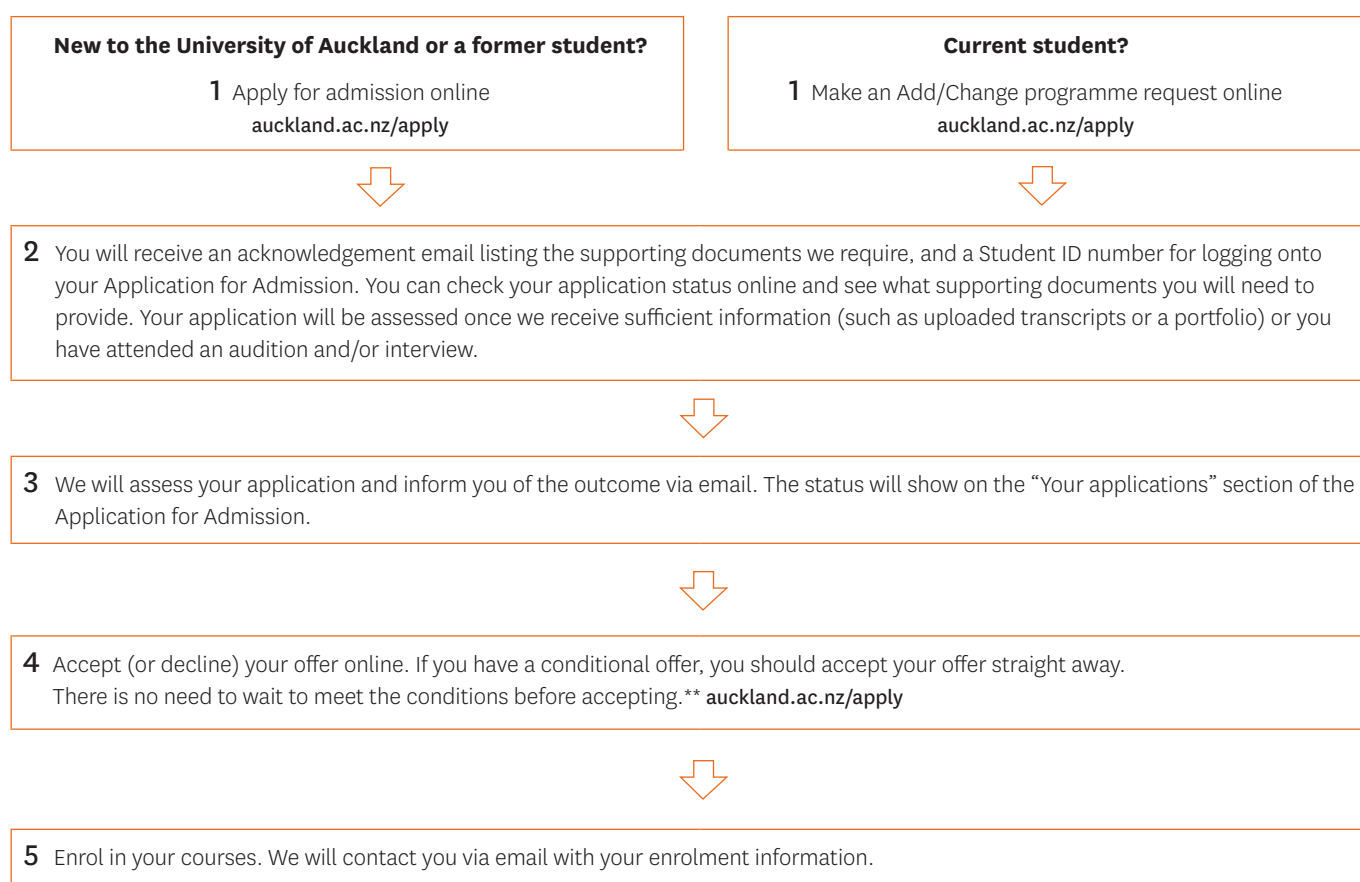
**New to the University of Auckland or a former student?**

1 Apply for admission online
auckland.ac.nz/apply

**Current student?**

1 Make an Add/Change programme request online
auckland.ac.nz/apply

2 You will receive an acknowledgement email listing the supporting documents we require, and a Student ID number for logging onto your Application for Admission. You can check your application status online and see what supporting documents you will need to provide. Your application will be assessed once we receive sufficient information (such as uploaded transcripts or a portfolio) or you have attended an audition and/or interview.

3 We will assess your application and inform you of the outcome via email. The status will show on the "Your applications" section of the Application for Admission.

4 Accept (or decline) your offer online. If you have a conditional offer, you should accept your offer straight away. There is no need to wait to meet the conditions before accepting.** auckland.ac.nz/apply

5 Enrol in your courses. We will contact you via email with your enrolment information.